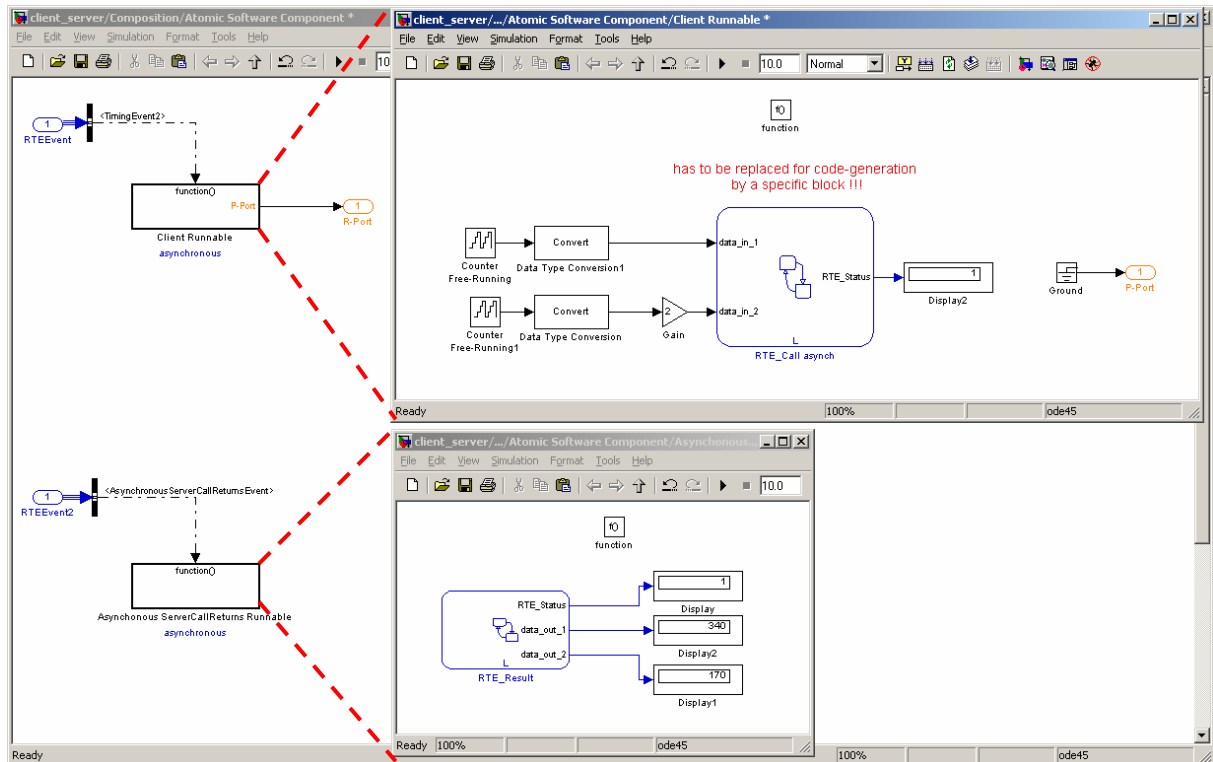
client_server/Composition/Atomic Software Component *
File Edit View Simulation Format Tools Help
10

1
RTEEvent
<TimingEvent2>
function()
P-Port
1
R-Port
Client Runnable
asynchronous

1
RTEEvent2
<AsynchronousServerCallReturnsEvent>
function()
Asynchonous ServerCallReturns Runnable
asynchronous
Ready

client_server/.../Atomic Software Component/Client Runnable *
File Edit View Simulation Format Tools Help
10.0 Normal

f()
function
has to be replaced for code-generation
by a specific block !!!
Counter Free-Running
Convert
Data Type Conversion1
data_in_1
RTE_Status
1
Display2
Ground
1
P-Port
Counter Free-Running1
Convert
Data Type Conversion
2
Gain
data_in_2
L
RTE_Call asynch
Ready 100% ode45

client_server/.../Atomic Software Component/Asynchonous...
File Edit View Simulation Format Tools Help
10.0

f()
function
RTE_Status
1
Display
data_out_1
340
Display2
data_out_2
L
RTE_Result
170
Display1
Ready 100% ode45
100% ode45